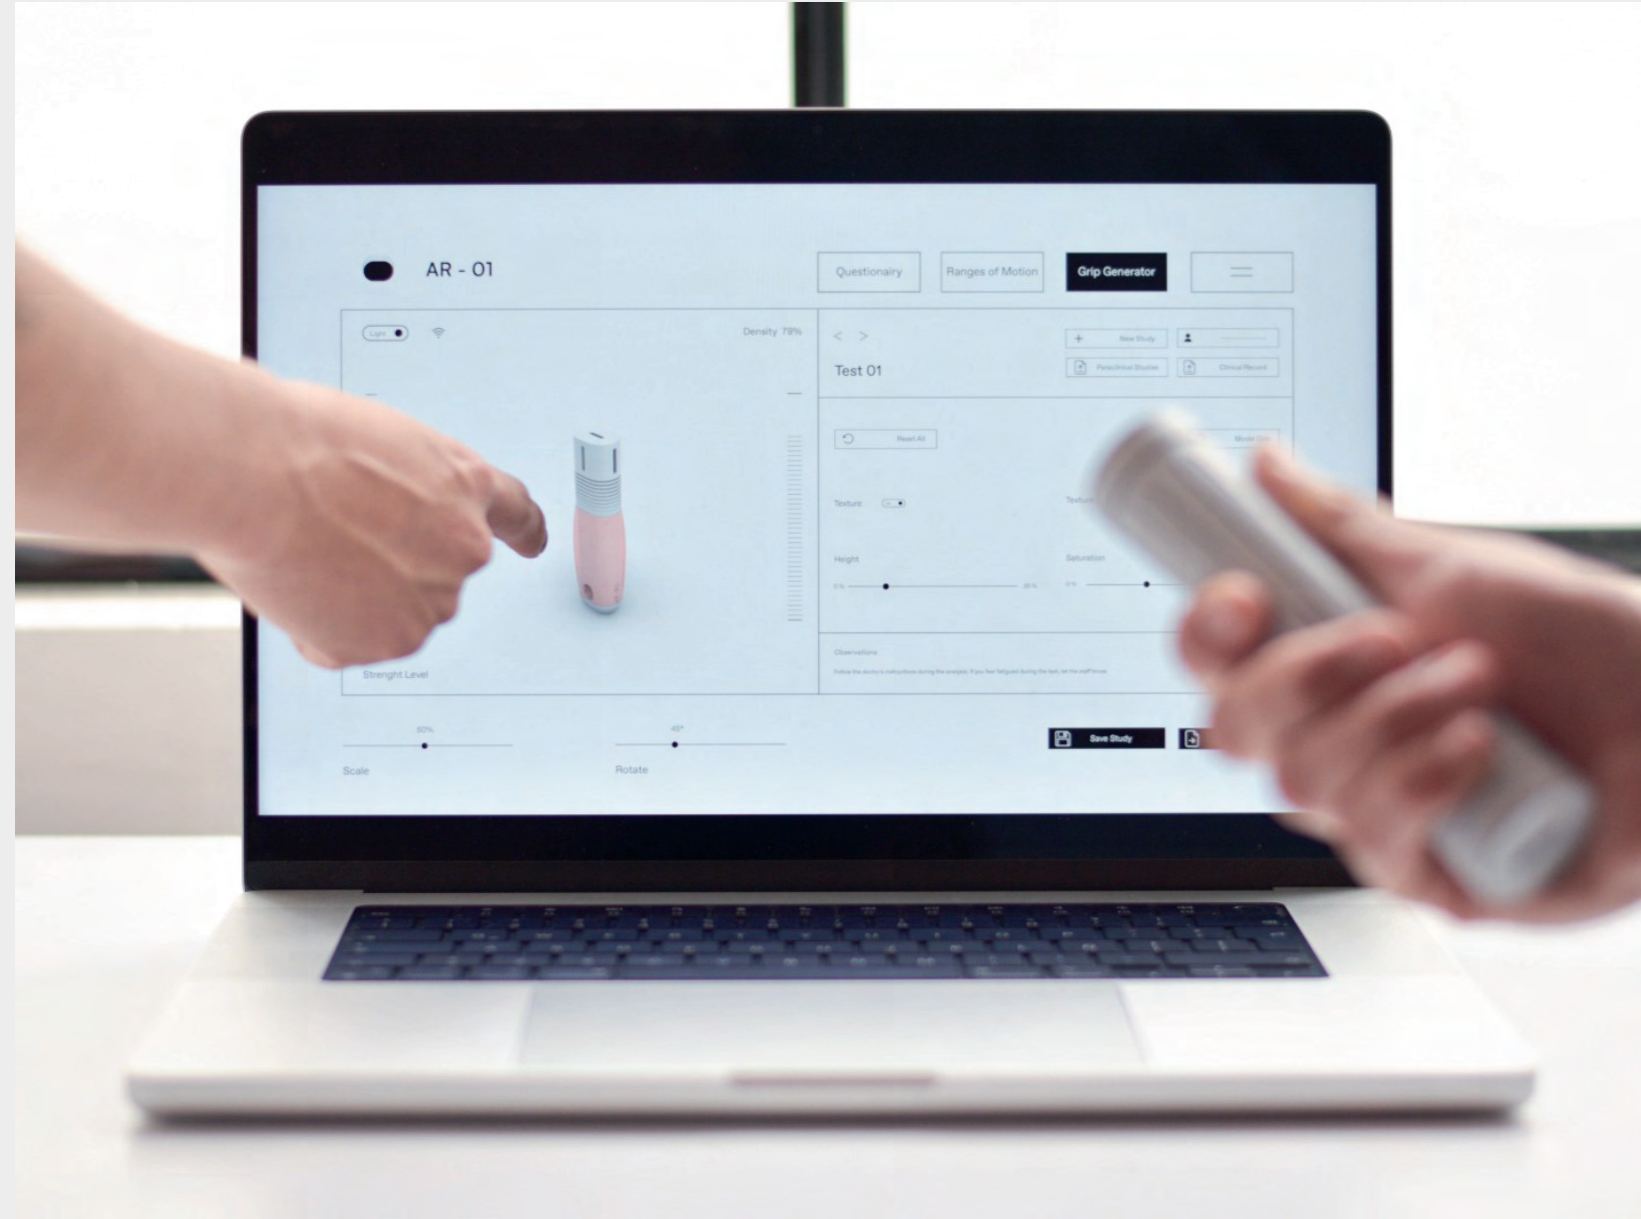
AR - 01

Questionairy

Ranges of Motion

Grip Generator

Light

Density 79%

< >

Test 01

New Study

Preclinical Studies

Clinical Record

Reset All

Model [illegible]

Texture

Textur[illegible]

Height

Saturation

0 %

20 %

0 %

Observations

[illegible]

Strenght Level

50%

45°

Scale

Rotate

Save Study